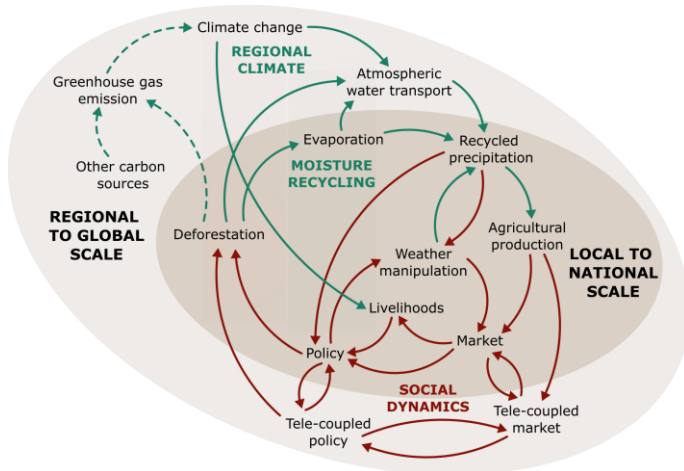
Climate change

REGIONAL CLIMATE

Greenhouse gas emission

Atmospheric water transport

Evaporation

Recycled precipitation

MOISTURE RECYCLING

Other carbon sources

REGIONAL TO GLOBAL SCALE

Deforestation

Agricultural production

Weather manipulation

LOCAL TO NATIONAL SCALE

Livelihoods

Market

Policy

SOCIAL DYNAMICS

Tele-coupled market

Tele-coupled policy